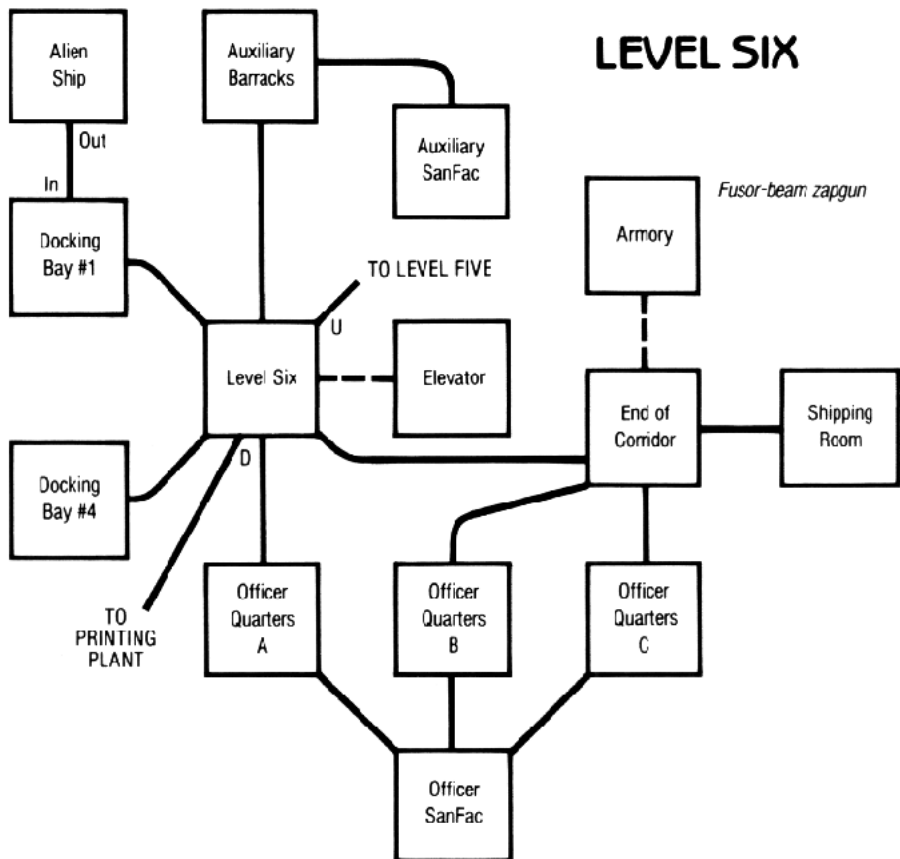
LEVEL SIX

Alien Ship

Out

In

Docking Bay #1

Auxiliary Barracks

Auxiliary SanFac

Fusor-beam zapgun

Armory

TO LEVEL FIVE

U

Level Six

Elevator

End of Corridor

Shipping Room

D

Docking Bay #4

TO PRINTING PLANT

Officer Quarters A

Officer Quarters B

Officer Quarters C

Officer SanFac